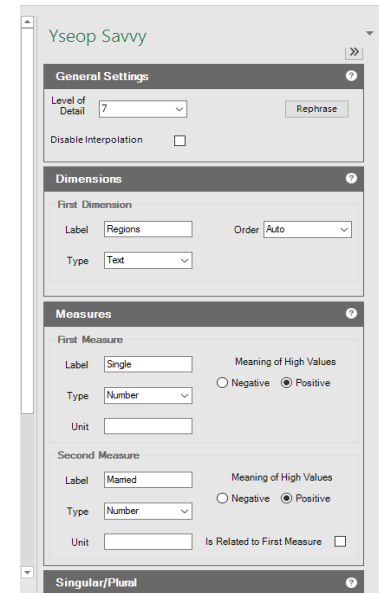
Yseop Savvy

»

General Settings ?

Level of Detail 7

Rephrase

Disable Interpolation

Dimensions ?

First Dimension

Label Regions

Order Auto

Type Text

Measures ?

First Measure

Label Single

Meaning of High Values

Negative Positive

Type Number

Unit

Second Measure

Label Married

Meaning of High Values

Negative Positive

Type Number

Unit

Is Related to First Measure

Singular/Plural ?